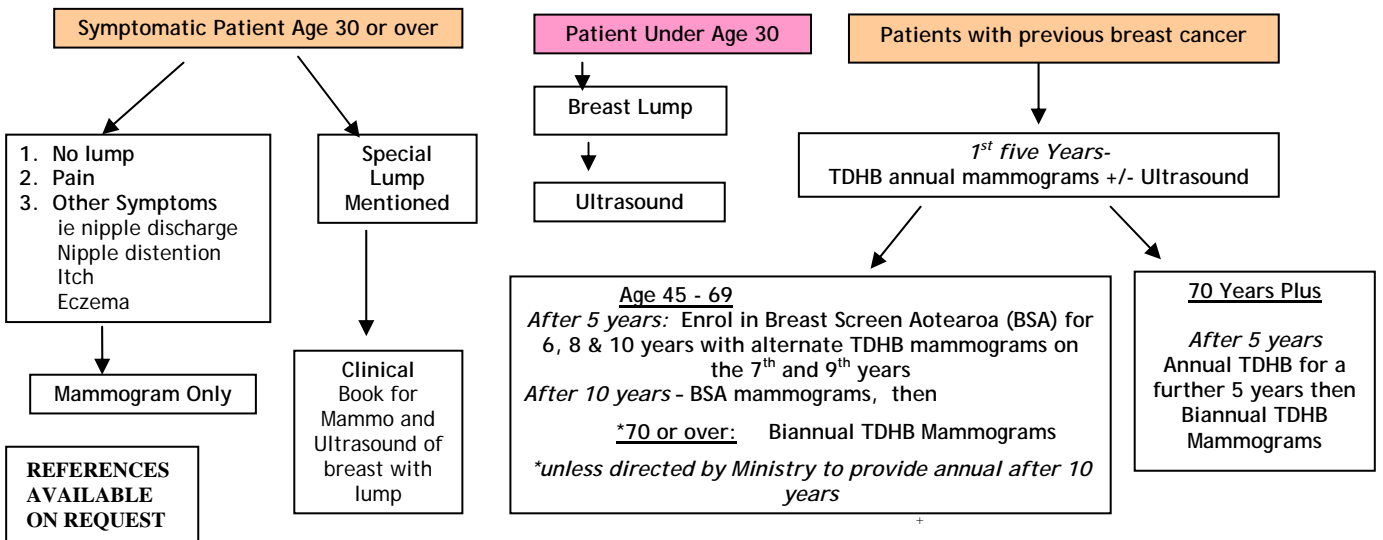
Symptomatic Patient Age 30 or over

1. No lump
2. Pain
3. Other Symptoms
ie nipple discharge
Nipple distention
Itch
Eczema

Mammogram Only

Special Lump Mentioned

Clinical Book for Mammo and Ultrasound of breast with lump

REFERENCES AVAILABLE ON REQUEST

Patient Under Age 30

Breast Lump

Ultrasound

Patients with previous breast cancer

$1^{st}$ five Years-
TDHB annual mammograms +/- Ultrasound

Age 45 - 69
After 5 years: Enrol in Breast Screen Aotearoa (BSA) for 6, 8 & 10 years with alternate TDHB mammograms on the $7^{th}$ and $9^{th}$ years
After 10 years – BSA mammograms, then

*70 or over: Biannual TDHB Mammograms

*unless directed by Ministry to provide annual after 10 years

70 Years Plus

After 5 years
Annual TDHB for a further 5 years then Biannual TDHB Mammograms

+